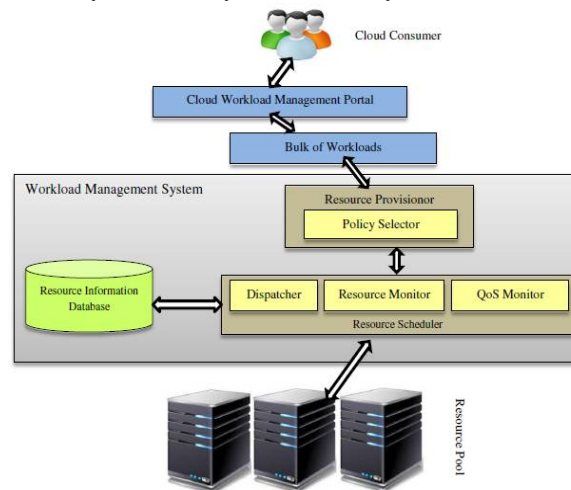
Cloud Consumer

Cloud Workload Management Portal

Bulk of Workloads

Workload Management System

Resource Provisionor

Policy Selector

Resource Information Database

Dispatcher

Resource Monitor

QoS Monitor

Resource Scheduler

Resource Pool